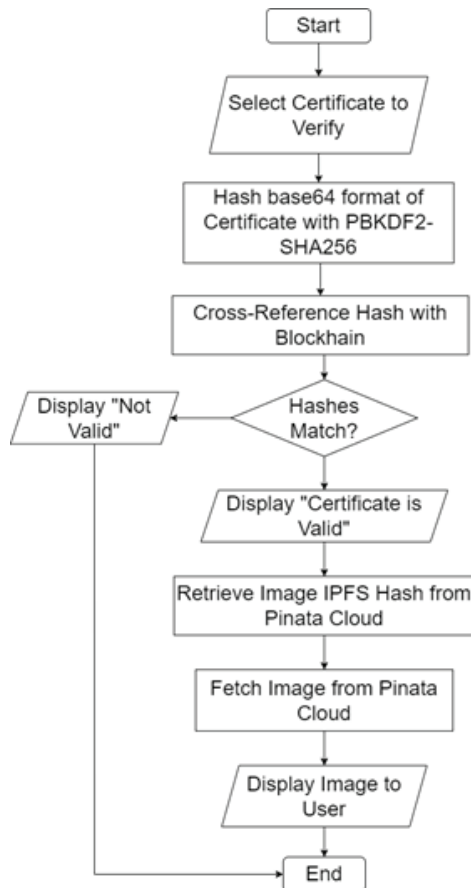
Start

Select Certificate to Verify

Hash base64 format of Certificate with PBKDF2-SHA256

Cross-Reference Hash with Blockhain

Hashes Match?

Display "Not Valid"

Display "Certificate is Valid"

Retrieve Image IPFS Hash from Pinata Cloud

Fetch Image from Pinata Cloud

Display Image to User

End